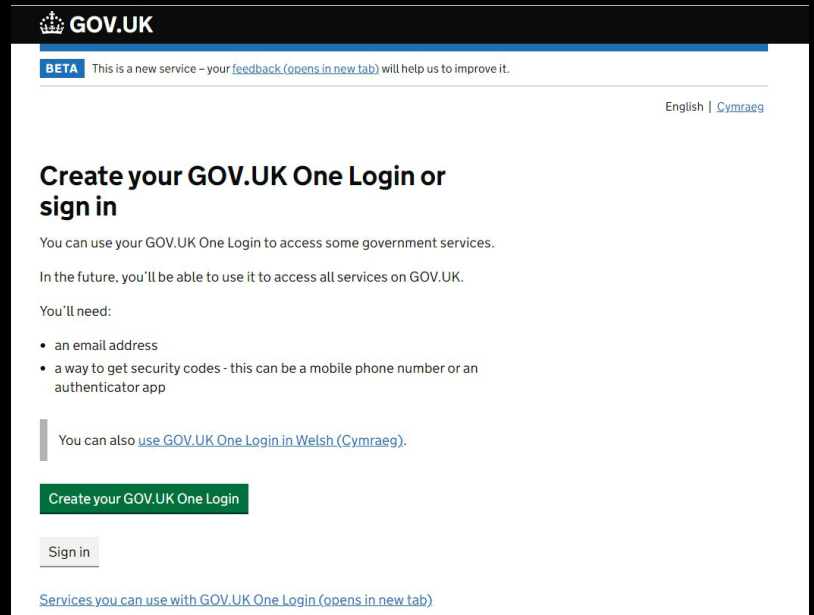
GOV.UK

BETA This is a new service – your feedback (opens in new tab) will help us to improve it.

English | Cymraeg

Create your GOV.UK One Login or sign in

You can use your GOV.UK One Login to access some government services.

In the future, you'll be able to use it to access all services on GOV.UK.

You'll need:

- an email address
- a way to get security codes - this can be a mobile phone number or an authenticator app

You can also use GOV.UK One Login in Welsh (Cymraeg).

Create your GOV.UK One Login

Sign in

Services you can use with GOV.UK One Login (opens in new tab)